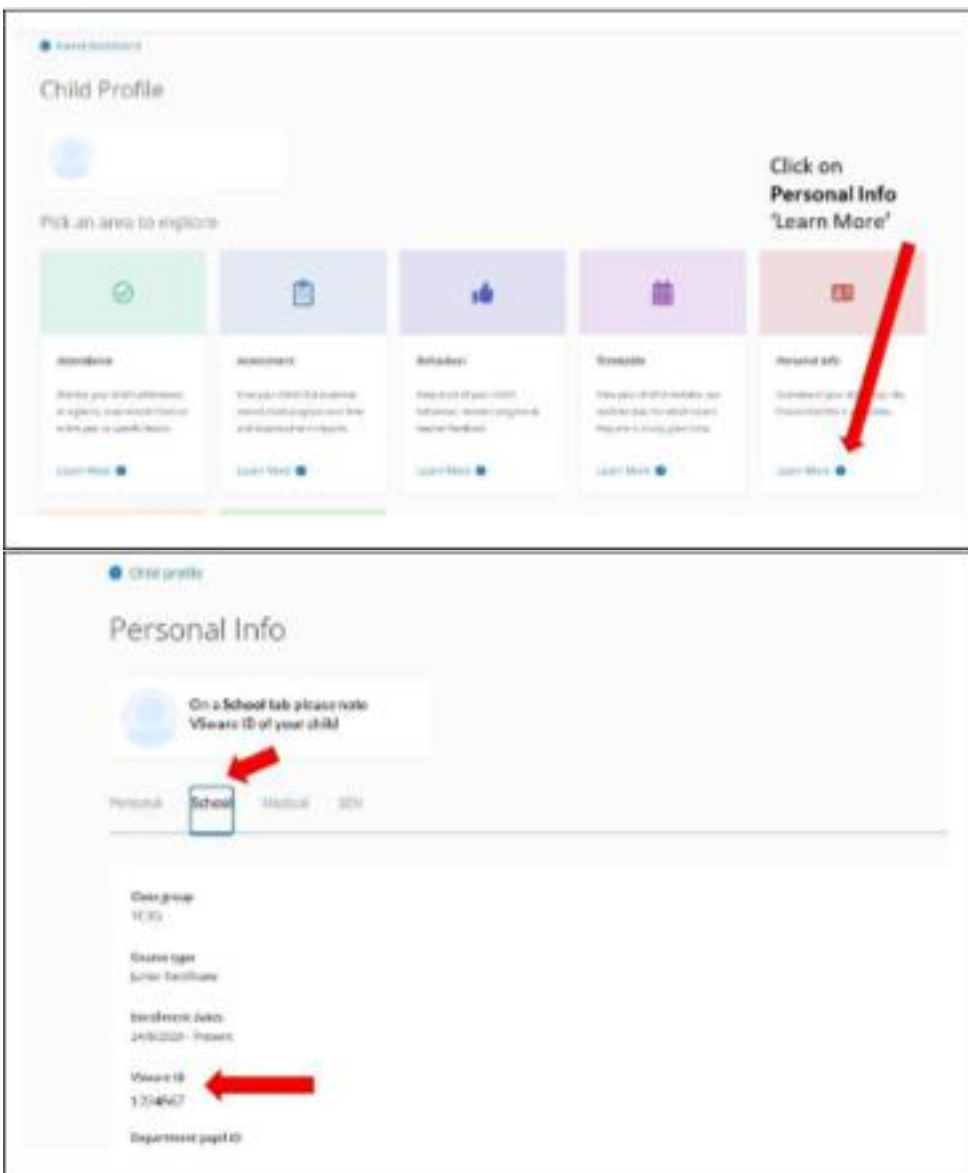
Parent dashboard

Child Profile

Pick an area to explore

Click on **Personal Info** 'Learn More'

Attendance

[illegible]

Learn More

Assessment

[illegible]

Learn More

Behaviour

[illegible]

Learn More

Timetable

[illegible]

Learn More

Personal info

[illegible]

Learn More

Child profile

Personal Info

On a **School** tab please note VSware ID of your child

Personal School Medical SEN

Class group
1C1G

Course type
Junior Certificate

Enrollment dates
24/8/2020 - Present

VSware ID
1234567

Department pupil ID